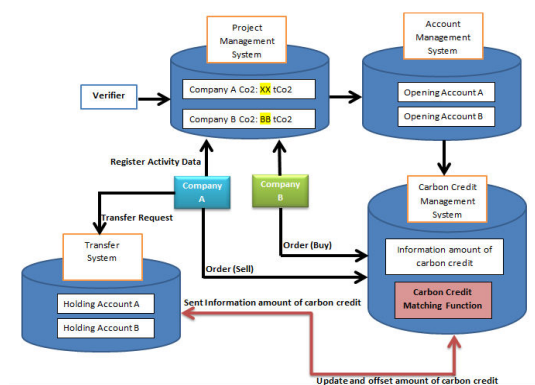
Project Management System

Company A Co2: XX tCo2

Company B Co2: BB tCo2

Account Management System

Opening Account A

Opening Account B

Verifier

Register Activity Data

Company A

Company B

Transfer Request

Carbon Credit Management System

Order (Buy)

Information amount of carbon credit

Transfer System

Order (Sell)

Carbon Credit Matching Function

Holding Account A

Holding Account B

Sent Information amount of carbon credit

Update and offset amount of carbon credit